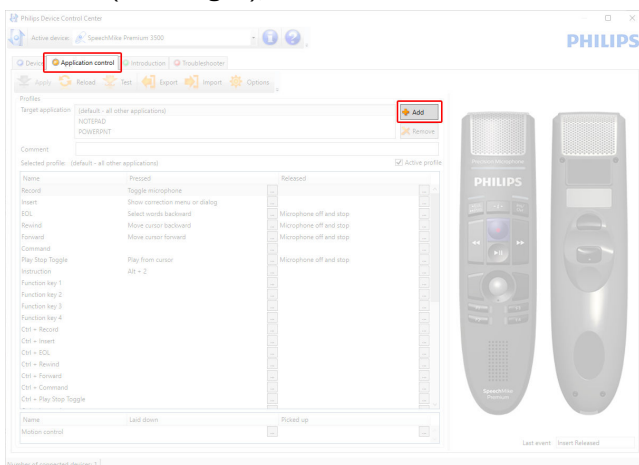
Philips Device Control Center

Active device: SpeechMike Premium 3500

PHILIPS

Device | Application control | Introduction | Troubleshooter

Apply | Reload | Test | Export | Import | Options

Profiles

Target application: (default - all other applications)
NOTEPAD
POWERPNT

Add
Remove

Comment:

Selected profile: (default - all other applications)

Active profile

| Name | Pressed | Released |
|---|---|---|
| Record | Toggle microphone | |
| Insert | Show correction menu or dialog | |
| EOL | Select words backward | Microphone off and stop |
| Rewind | Move cursor backward | Microphone off and stop |
| Forward | Move cursor forward | Microphone off and stop |
| Command | | |
| Play Stop Toggle | Play from cursor | Microphone off and stop |
| Instruction | Alt + 2 | |
| Function key 1 | | |
| Function key 2 | | |
| Function key 3 | | |
| Function key 4 | | |
| Ctrl + Record | | |
| Ctrl + Insert | | |
| Ctrl + EOL | | |
| Ctrl + Rewind | | |
| Ctrl + Forward | | |
| Ctrl + Command | | |
| Ctrl + Play Stop Toggle | | |

| Name | Laid down | Picked up |
|---|---|---|
| Motion control | | |

PHILIPS

SpeechMike Premium

Last event: Insert Released

Number of connected devices: 1